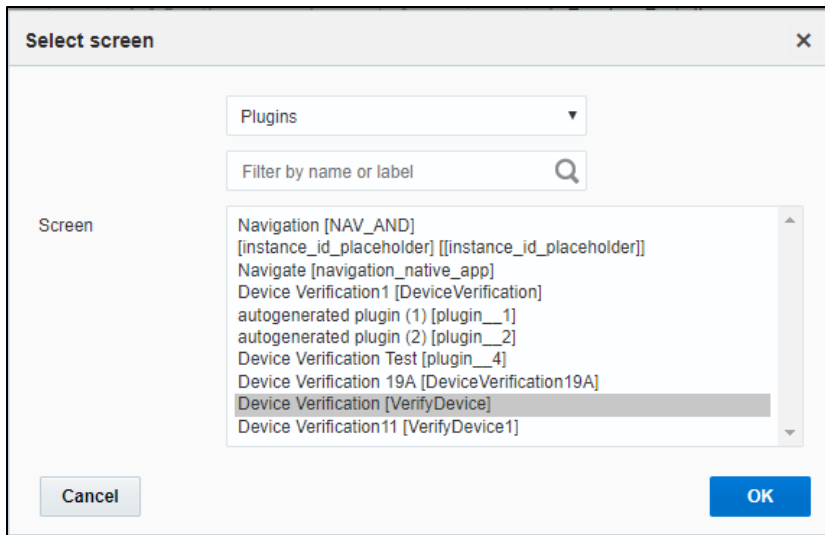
Select screen

×

Plugins

Filter by name or label

Screen

Navigation [NAV_AND]
[instance_id_placeholder] [[instance_id_placeholder]]
Navigate [navigation_native_app]
Device Verification1 [DeviceVerification]
autogenerated plugin (1) [plugin__1]
autogenerated plugin (2) [plugin__2]
Device Verification Test [plugin__4]
Device Verification 19A [DeviceVerification19A]
Device Verification [VerifyDevice]
Device Verification11 [VerifyDevice1]

Cancel

OK